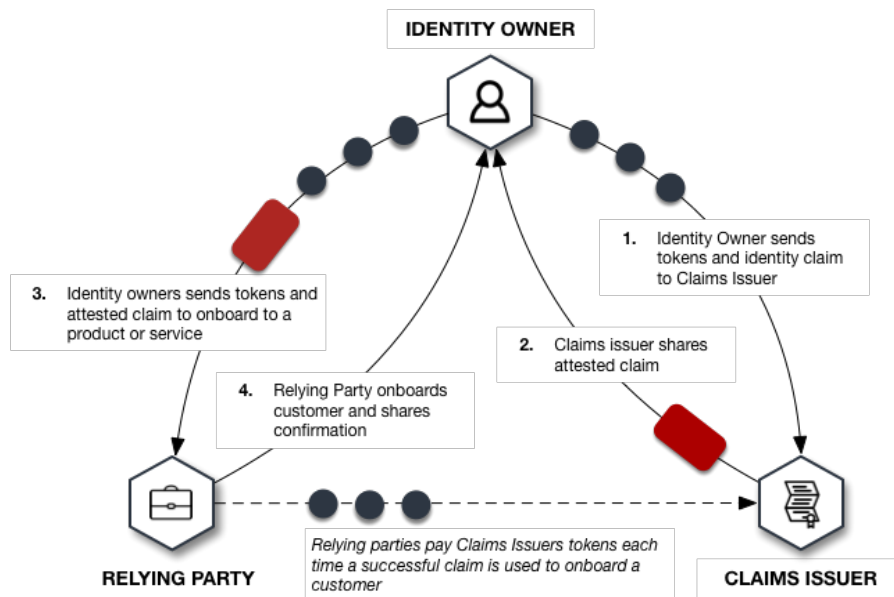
IDENTITY OWNER

1. Identity Owner sends tokens and identity claim to Claims Issuer

3. Identity owners sends tokens and attested claim to onboard to a product or service

2. Claims issuer shares attested claim

4. Relying Party onboards customer and shares confirmation

RELYING PARTY

Relying parties pay Claims Issuers tokens each time a successful claim is used to onboard a customer

CLAIMS ISSUER